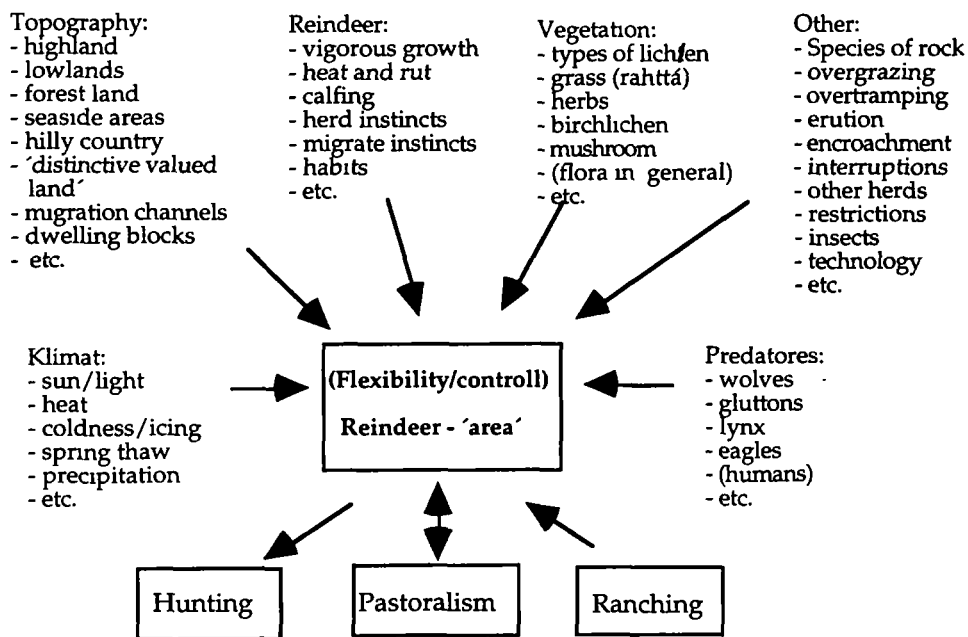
Topography:
- highland
- lowlands
- forest land
- seaside areas
- hilly country
- ´distinctive valued land´
- migration channels
- dwelling blocks
- etc.

Reindeer:
- vigorous growth
- heat and rut
- calfing
- herd instincts
- migrate instincts
- habits
- etc.

Vegetation:
- types of lichfen
- grass (rahttá)
- herbs
- birchlichen
- mushroom
- (flora in general)
- etc.

Other:
- Species of rock
- overgrazing
- overtramping
- erution
- encroachment
- interruptions
- other herds
- restrictions
- insects
- technology
- etc.

Klimat:
- sun/light
- heat
- coldness/icing
- spring thaw
- precipitation
- etc.

(Flexibility/controll)

Reindeer - ´area´

Predatores:
- wolves
- gluttons
- lynx
- eagles
- (humans)
- etc.

Hunting

Pastoralism

Ranching